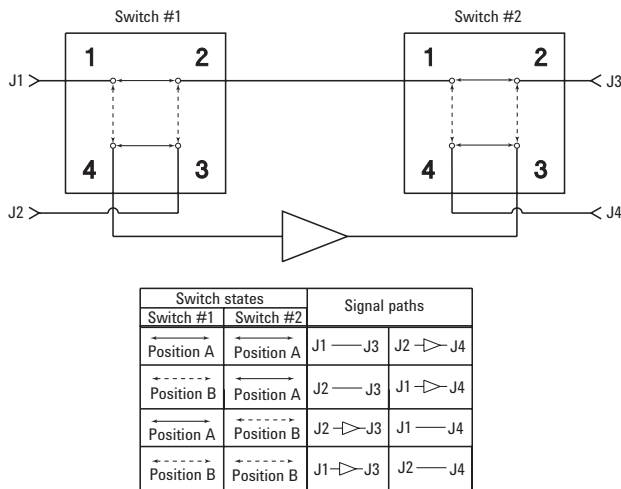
Switch #1

Switch #2

1 2 4 3

1 2 4 3

J1

J2

J3

J4

| Switch states | | Signal paths | |
|---|---|---|---|
| Switch #1 | Switch #2 | | |
| Position A | Position A | J1 — J3 | J2 ▷ J4 |
| Position B | Position A | J2 — J3 | J1 ▷ J4 |
| Position A | Position B | J2 ▷ J3 | J1 — J4 |
| Position B | Position B | J1 ▷ J3 | J2 — J4 |